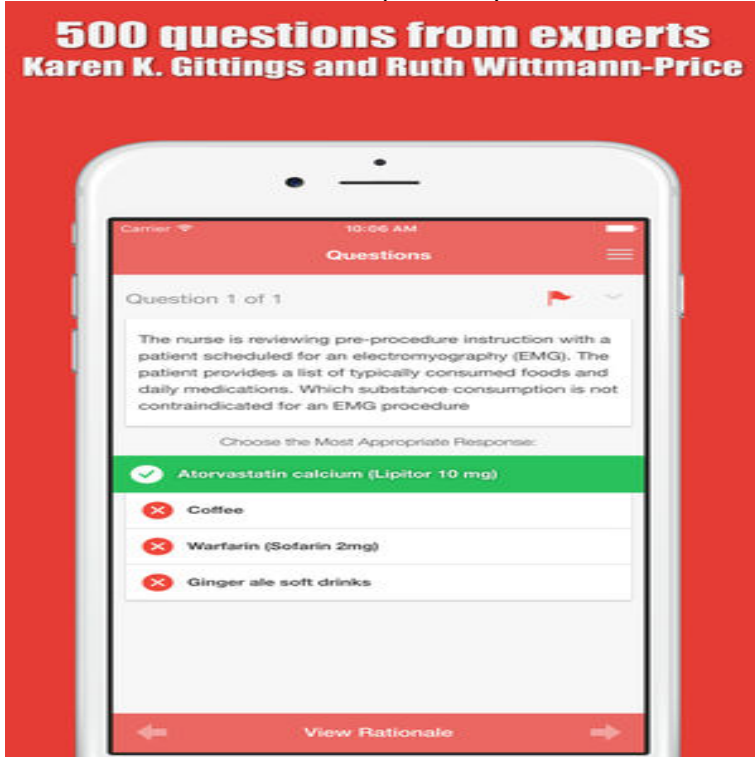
500 questions from experts
Karen K. Gittings and Ruth Wittmann-Price

Carrier
10:06 AM
Questions

Question 1 of 1

The nurse is reviewing pre-procedure instruction with a patient scheduled for an electromyography (EMG). The patient provides a list of typically consumed foods and daily medications. Which substance consumption is not contraindicated for an EMG procedure

Choose the Most Appropriate Response:

Atorvastatin calcium (Lipitor 10 mg)

Coffee

Warfarin (Sofarin 2mg)

Ginger ale soft drinks

View Rationale